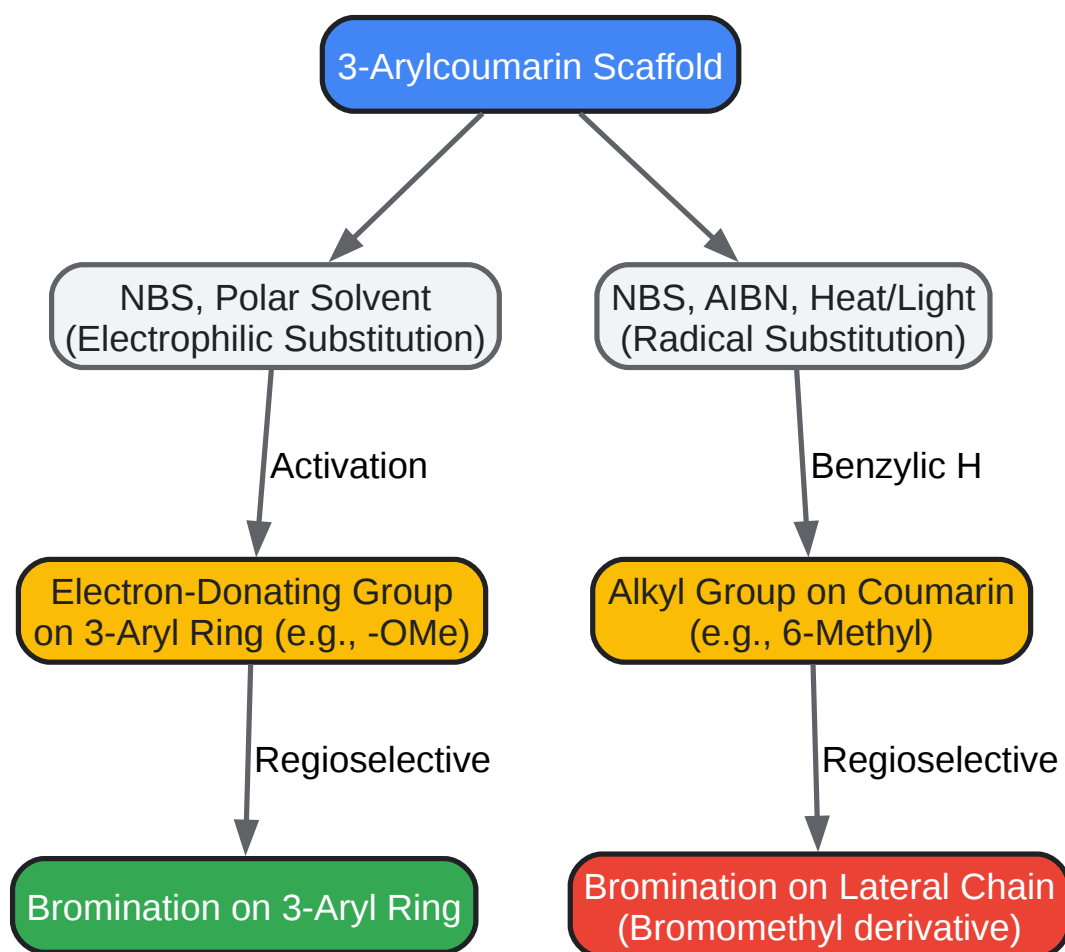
3-Arylcoumarin Scaffold

NBS, Polar Solvent
(Electrophilic Substitution)

NBS, AIBN, Heat/Light
(Radical Substitution)

Activation

Benzylic H

Electron-Donating Group
on 3-Aryl Ring (e.g., -OMe)

Alkyl Group on Coumarin
(e.g., 6-Methyl)

Regioselective

Regioselective

Bromination on 3-Aryl Ring

Bromination on Lateral Chain
(Bromomethyl derivative)